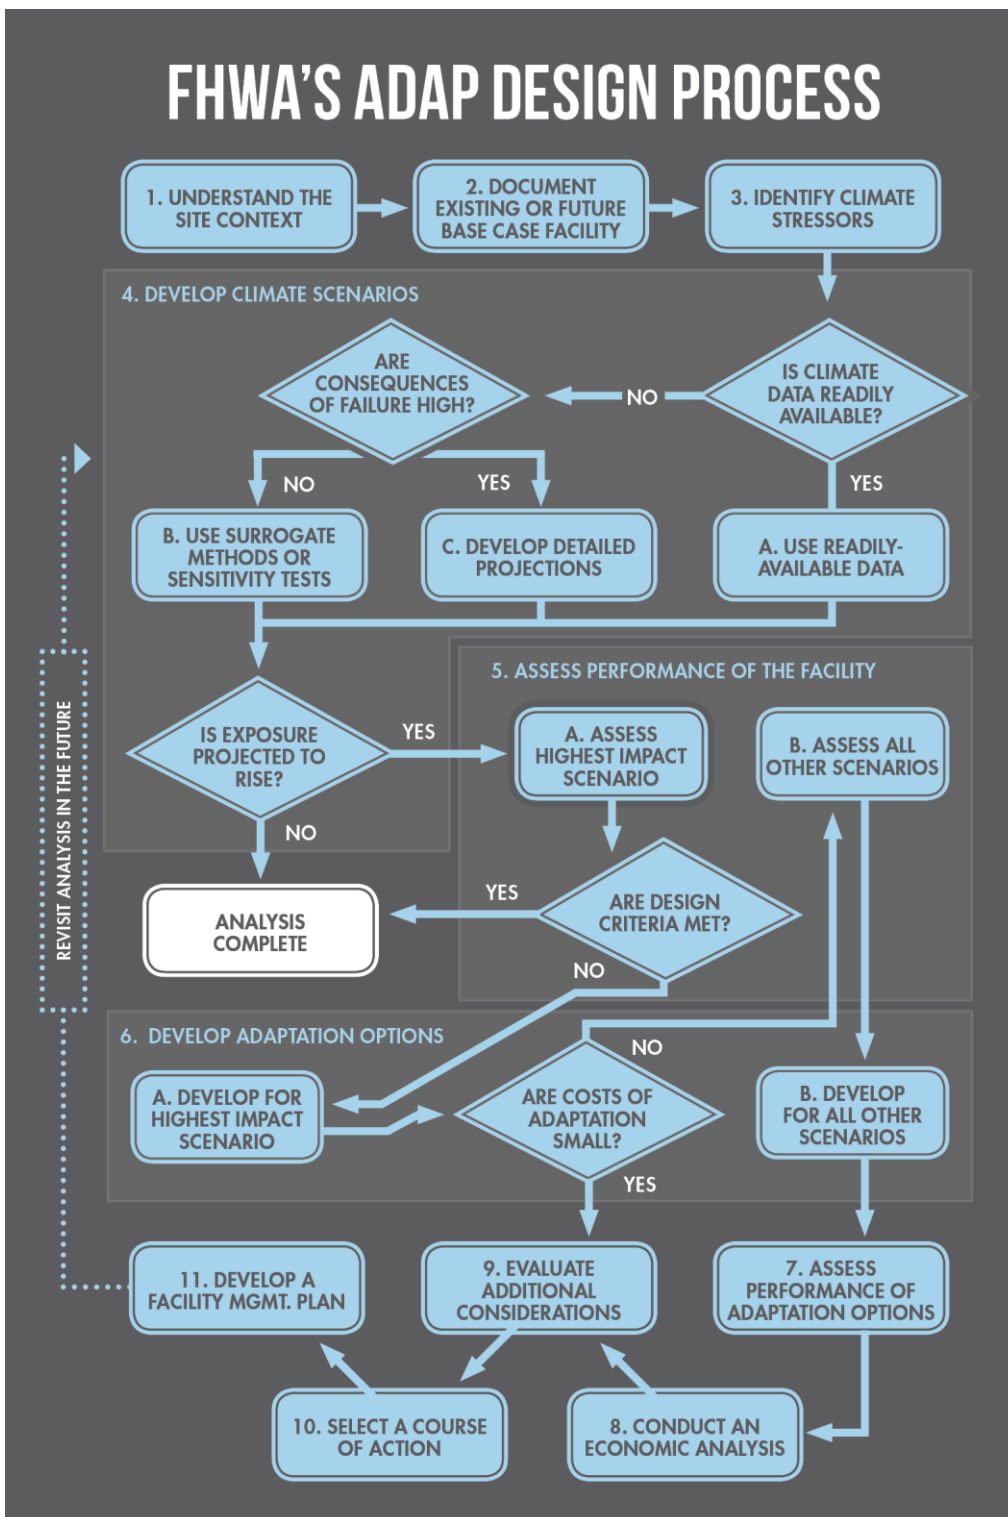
FHWA'S ADAP DESIGN PROCESS

1. UNDERSTAND THE SITE CONTEXT

2. DOCUMENT EXISTING OR FUTURE BASE CASE FACILITY

3. IDENTIFY CLIMATE STRESSORS

4. DEVELOP CLIMATE SCENARIOS

ARE CONSEQUENCES OF FAILURE HIGH?

NO

IS CLIMATE DATA READILY AVAILABLE?

NO

YES

YES

B. USE SURROGATE METHODS OR SENSITIVITY TESTS

C. DEVELOP DETAILED PROJECTIONS

A. USE READILY-AVAILABLE DATA

5. ASSESS PERFORMANCE OF THE FACILITY

IS EXPOSURE PROJECTED TO RISE?

YES

A. ASSESS HIGHEST IMPACT SCENARIO

B. ASSESS ALL OTHER SCENARIOS

NO

REVISIT ANALYSIS IN THE FUTURE

YES

ANALYSIS COMPLETE

ARE DESIGN CRITERIA MET?

NO

6. DEVELOP ADAPTATION OPTIONS

NO

A. DEVELOP FOR HIGHEST IMPACT SCENARIO

ARE COSTS OF ADAPTATION SMALL?

B. DEVELOP FOR ALL OTHER SCENARIOS

YES

11. DEVELOP A FACILITY MGMT. PLAN

9. EVALUATE ADDITIONAL CONSIDERATIONS

7. ASSESS PERFORMANCE OF ADAPTATION OPTIONS

10. SELECT A COURSE OF ACTION

8. CONDUCT AN ECONOMIC ANALYSIS